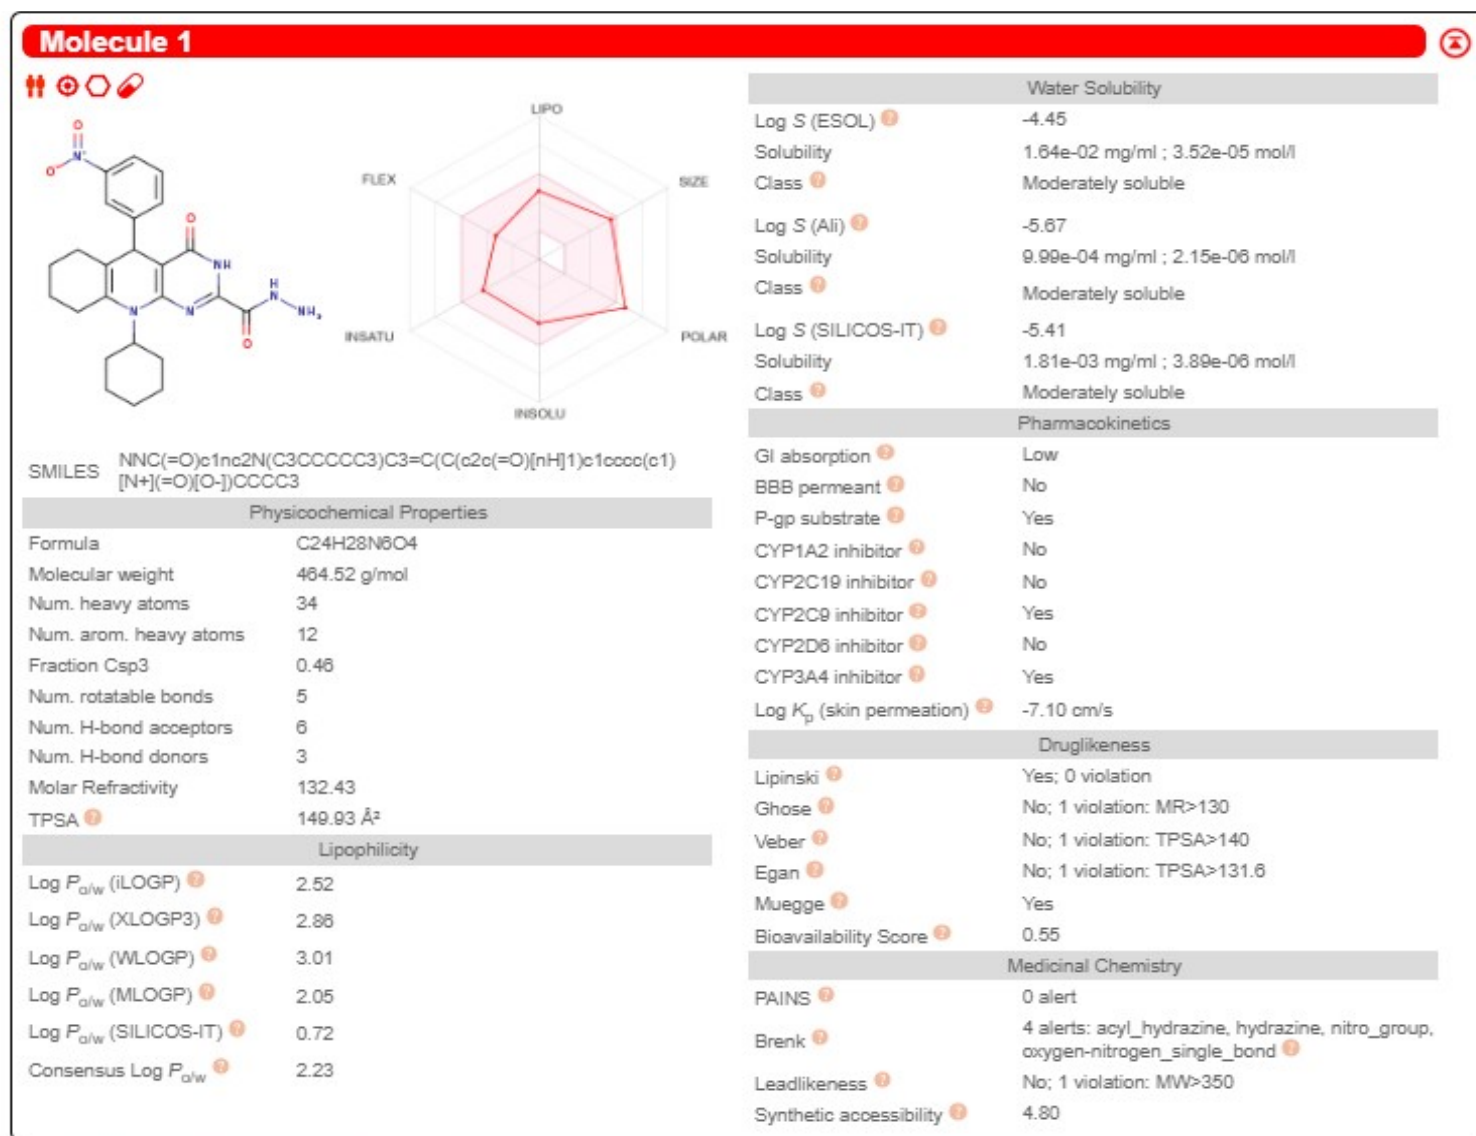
Molecule 1

O
$N^+$
$O^-$
O
NH
H
N
$NH_2$
N
N
O

LIPO
FLEX
SIZE
INSATU
POLAR
INSOLU

SMILES NNC(=O)c1nc2N(C3CCCCC3)C3=C(C(c2c(=O)[nH]1)c1cccc(c1)[N+](=O)[O-])CCCC3

| Physicochemical Properties | |
|---|---|
| Formula | C24H28N6O4 |
| Molecular weight | 464.52 g/mol |
| Num. heavy atoms | 34 |
| Num. arom. heavy atoms | 12 |
| Fraction Csp3 | 0.46 |
| Num. rotatable bonds | 5 |
| Num. H-bond acceptors | 6 |
| Num. H-bond donors | 3 |
| Molar Refractivity | 132.43 |
| TPSA | 149.93 Å² |

| Lipophilicity | |
|---|---|
| Log $P_{o/w}$ (iLOGP) | 2.52 |
| Log $P_{o/w}$ (XLOGP3) | 2.86 |
| Log $P_{o/w}$ (WLOGP) | 3.01 |
| Log $P_{o/w}$ (MLOGP) | 2.05 |
| Log $P_{o/w}$ (SILICOS-IT) | 0.72 |
| Consensus Log $P_{o/w}$ | 2.23 |

| Water Solubility | |
|---|---|
| Log S (ESOL) | -4.45 |
| Solubility | 1.64e-02 mg/ml ; 3.52e-05 mol/l |
| Class | Moderately soluble |
| Log S (Ali) | -5.67 |
| Solubility | 9.99e-04 mg/ml ; 2.15e-06 mol/l |
| Class | Moderately soluble |
| Log S (SILICOS-IT) | -5.41 |
| Solubility | 1.81e-03 mg/ml ; 3.89e-06 mol/l |
| Class | Moderately soluble |

| Pharmacokinetics | |
|---|---|
| GI absorption | Low |
| BBB permeant | No |
| P-gp substrate | Yes |
| CYP1A2 inhibitor | No |
| CYP2C19 inhibitor | No |
| CYP2C9 inhibitor | Yes |
| CYP2D6 inhibitor | No |
| CYP3A4 inhibitor | Yes |
| Log $K_p$ (skin permeation) | -7.10 cm/s |

| Druglikeness | |
|---|---|
| Lipinski | Yes; 0 violation |
| Ghose | No; 1 violation: MR>130 |
| Veber | No; 1 violation: TPSA>140 |
| Egan | No; 1 violation: TPSA>131.6 |
| Muegge | Yes |
| Bioavailability Score | 0.55 |

| Medicinal Chemistry | |
|---|---|
| PAINS | 0 alert |
| Brenk | 4 alerts: acyl_hydrazine, hydrazine, nitro_group, oxygen-nitrogen_single_bond |
| Leadlikeness | No; 1 violation: MW>350 |
| Synthetic accessibility | 4.80 |